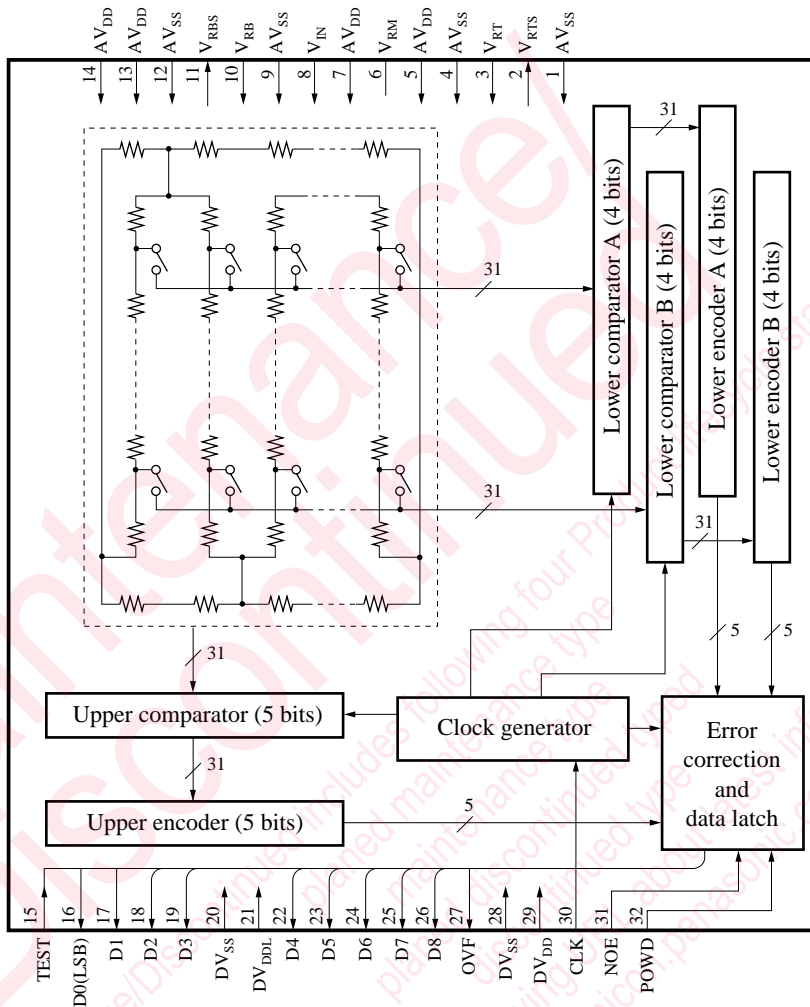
$AV_{DD}$ $AV_{DD}$ $AV_{SS}$ $V_{RBS}$ $V_{RB}$ $AV_{SS}$ $V_{IN}$ $AV_{DD}$ $V_{RM}$ $AV_{DD}$ $AV_{SS}$ $V_{RT}$ $V_{RTS}$ $AV_{SS}$

14 13 12 11 10 9 8 7 6 5 4 3 2 1

31

31

31

31

Lower comparator A (4 bits)

Lower comparator B (4 bits)

Lower encoder A (4 bits)

Lower encoder B (4 bits)

31

5

5

31

Upper comparator (5 bits)

Clock generator

Error correction and data latch

31

Upper encoder (5 bits)

5

15 16 17 18 19 20 21 22 23 24 25 26 27 28 29 30 31 32

TEST D0(LSB) D1 D2 D3 $DV_{SS}$ $DV_{DDL}$ D4 D5 D6 D7 D8 OVF $DV_{SS}$ $DV_{DD}$ CLK NOE POWD